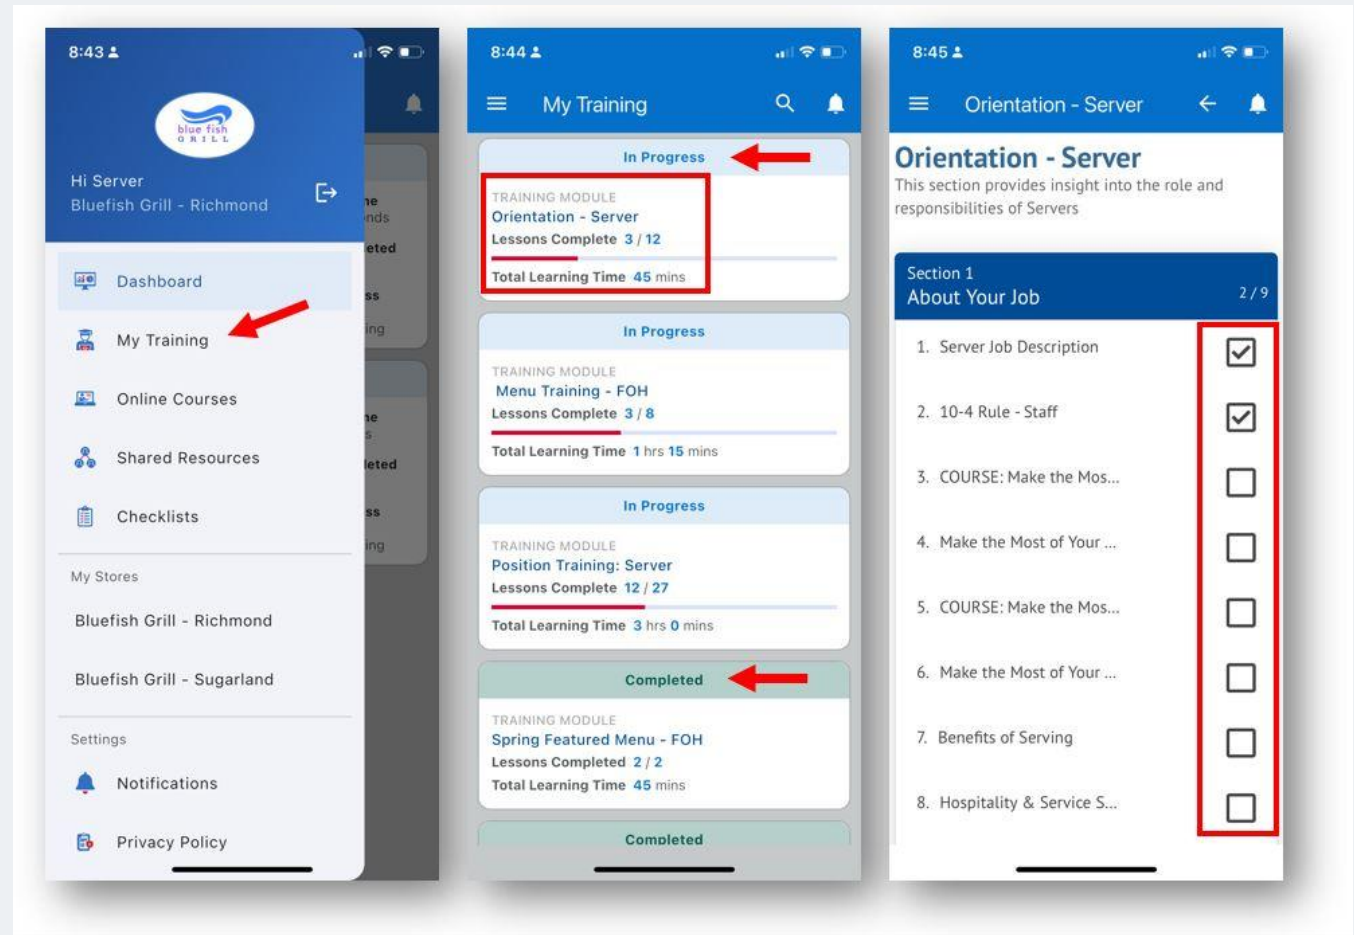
8:43

blue fish GRILL

Hi Server
Bluefish Grill - Richmond

Dashboard
My Training
Online Courses
Shared Resources
Checklists

My Stores
Bluefish Grill - Richmond
Bluefish Grill - Sugarland

Settings
Notifications
Privacy Policy

8:44
My Training

In Progress
TRAINING MODULE
Orientation - Server
Lessons Complete 3 / 12
Total Learning Time 45 mins

In Progress
TRAINING MODULE
Menu Training - FOH
Lessons Complete 3 / 8
Total Learning Time 1 hrs 15 mins

In Progress
TRAINING MODULE
Position Training: Server
Lessons Complete 12 / 27
Total Learning Time 3 hrs 0 mins

Completed
TRAINING MODULE
Spring Featured Menu - FOH
Lessons Completed 2 / 2
Total Learning Time 45 mins

Completed

8:45
Orientation - Server

Orientation - Server
This section provides insight into the role and responsibilities of Servers

Section 1
About Your Job 2 / 9

1. Server Job Description
2. 10-4 Rule - Staff
3. COURSE: Make the Mos...
4. Make the Most of Your ...
5. COURSE: Make the Mos...
6. Make the Most of Your ...
7. Benefits of Serving
8. Hospitality & Service S...